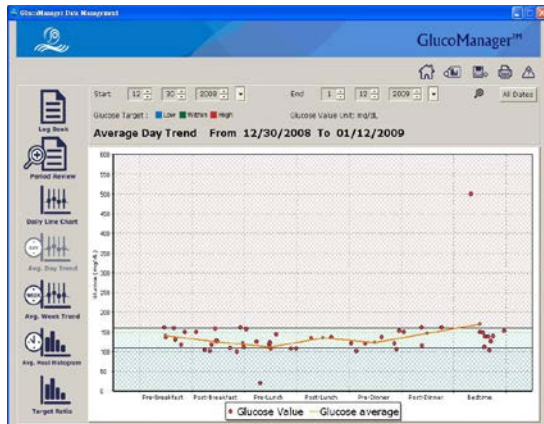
GlucoManager Data Management

GlucoManager™

Log Book

Period Review

Daily Line Chart

Avg. Day Trend

Avg. Week Trend

Avg. Meal Histogram

Target Ratio

Start 12 30 2008

End 1 12 2009

All Dates

Glucose Target : Low Within High

Glucose Value Unit: mg/dL

Average Day Trend From 12/30/2008 To 01/12/2009

600
550
500
450
400
350
300
250
200
150
100
50
0

Glucose (mg/dL)

Pre-Breakfast Post-Breakfast Pre-Lunch Post-Lunch Pre-Dinner Post-Dinner Bedtime

Glucose Value Glucose average